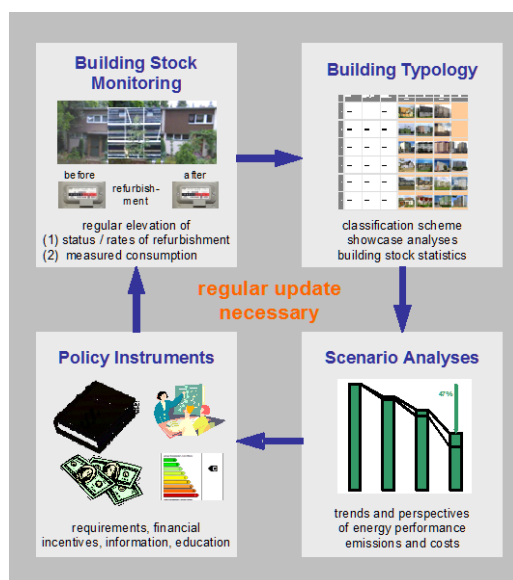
Building Stock Monitoring

before

refurbishment

after

regular elevation of
(1) status / rates of refurbishment
(2) measured consumption

Building Typology

classification scheme
showcase analyses
building stock statistics

regular update necessary

Policy Instruments

requirements, financial incentives, information, education

Scenario Analyses

47%

trends and perspectives of energy performance emissions and costs